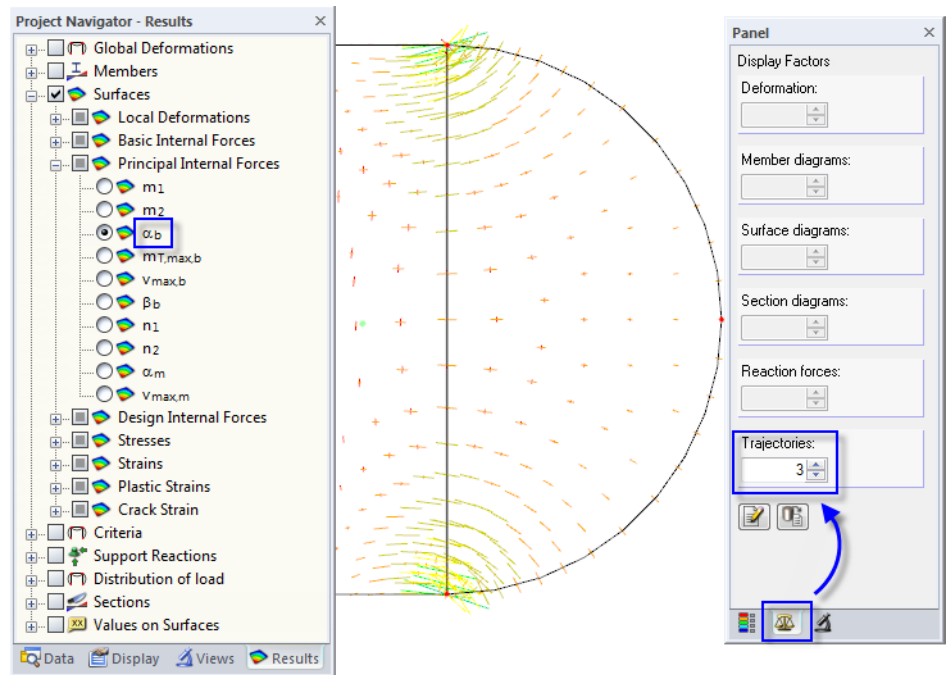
Project Navigator - Results

Global Deformations
Members
Surfaces
Local Deformations
Basic Internal Forces
Principal Internal Forces
$m_1$
$m_2$
$\alpha_b$
$m_{T,max,b}$
$v_{max,b}$
$\beta_b$
$n_1$
$n_2$
$\alpha_m$
$v_{max,m}$
Design Internal Forces
Stresses
Strains
Plastic Strains
Crack Strain
Criteria
Support Reactions
Distribution of load
Sections
Values on Surfaces

Data
Display
Views
Results

Panel
Display Factors
Deformation:
Member diagrams:
Surface diagrams:
Section diagrams:
Reaction forces:
Trajectories:
3